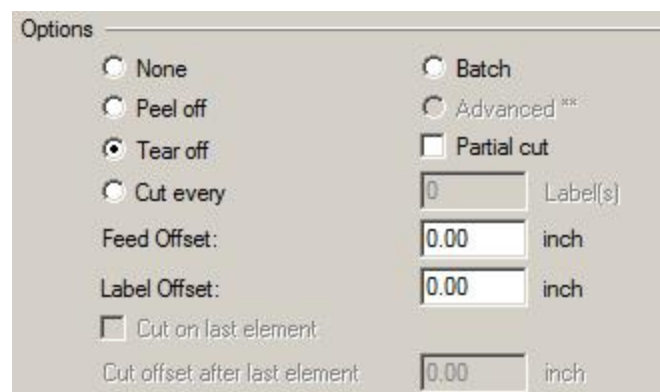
Options

None

Batch

Peel off

Advanced **

Tear off

Partial cut

Cut every

0

Label(s)

Feed Offset:

0.00

inch

Label Offset:

0.00

inch

Cut on last element

Cut offset after last element

0.00

inch